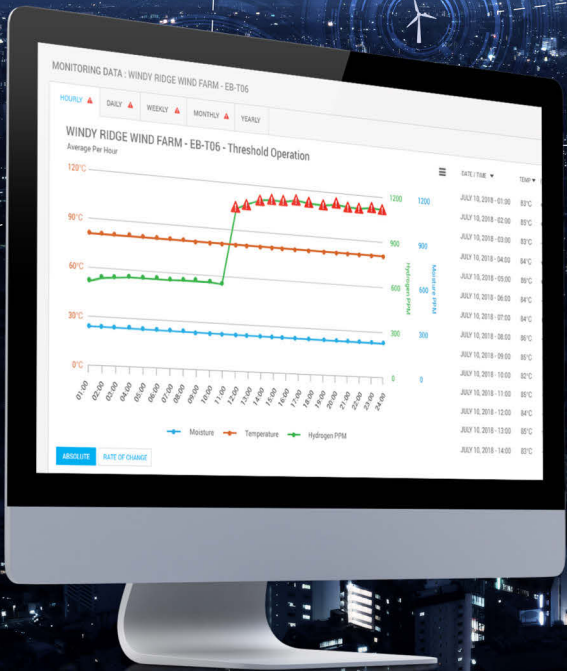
MONITORING DATA : WINDY RIDGE WIND FARM - EB-T06

HOURLY | DAILY | WEEKLY | MONTHLY | YEARLY

WINDY RIDGE WIND FARM - EB-T06 - Threshold Operation

Average Per Hour

120°C
90°C
60°C
30°C
0°C

1200
900
600
300
0

Hydrogen PPM

1200
900
600
300
0

Moisture PPM

01:00 02:00 03:00 04:00 05:00 06:00 07:00 08:00 09:00 10:00 11:00 12:00 13:00 14:00 15:00 16:00 17:00 18:00 19:00 20:00 21:00 22:00 23:00 24:00

Moisture Temperature Hydrogen PPM

ABSOLUTE | RATE OF CHANGE

| DATE \| TIME ▼ | TEMP ▼ |
|---|---|
| JULY 10, 2018 - 01:00 | 83°C |
| JULY 10, 2018 - 02:00 | 85°C |
| JULY 10, 2018 - 03:00 | 83°C |
| JULY 10, 2018 - 04:00 | 84°C |
| JULY 10, 2018 - 05:00 | 86°C |
| JULY 10, 2018 - 06:00 | 84°C |
| JULY 10, 2018 - 07:00 | 84°C |
| JULY 10, 2018 - 08:00 | 86°C |
| JULY 10, 2018 - 09:00 | 85°C |
| JULY 10, 2018 - 10:00 | 82°C |
| JULY 10, 2018 - 11:00 | 85°C |
| JULY 10, 2018 - 12:00 | 84°C |
| JULY 10, 2018 - 13:00 | 85°C |
| JULY 10, 2018 - 14:00 | 85°C |